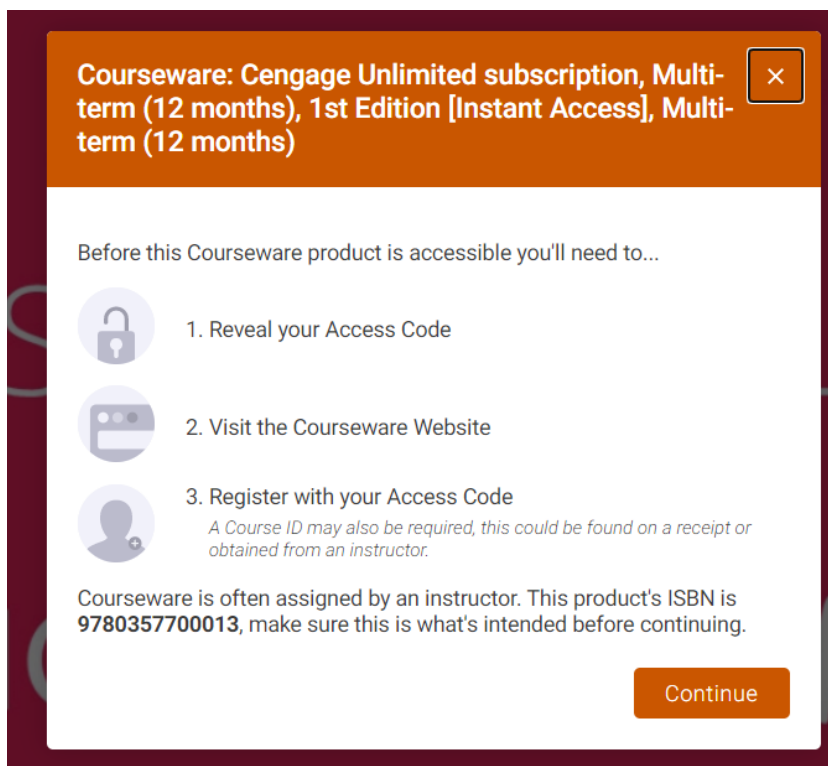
Courseware: Cengage Unlimited subscription, Multi-term (12 months), 1st Edition [Instant Access], Multi-term (12 months)

×

Before this Courseware product is accessible you'll need to...

1. Reveal your Access Code

2. Visit the Courseware Website

3. Register with your Access Code
A Course ID may also be required, this could be found on a receipt or obtained from an instructor.

Courseware is often assigned by an instructor. This product's ISBN is **9780357700013**, make sure this is what's intended before continuing.

Continue